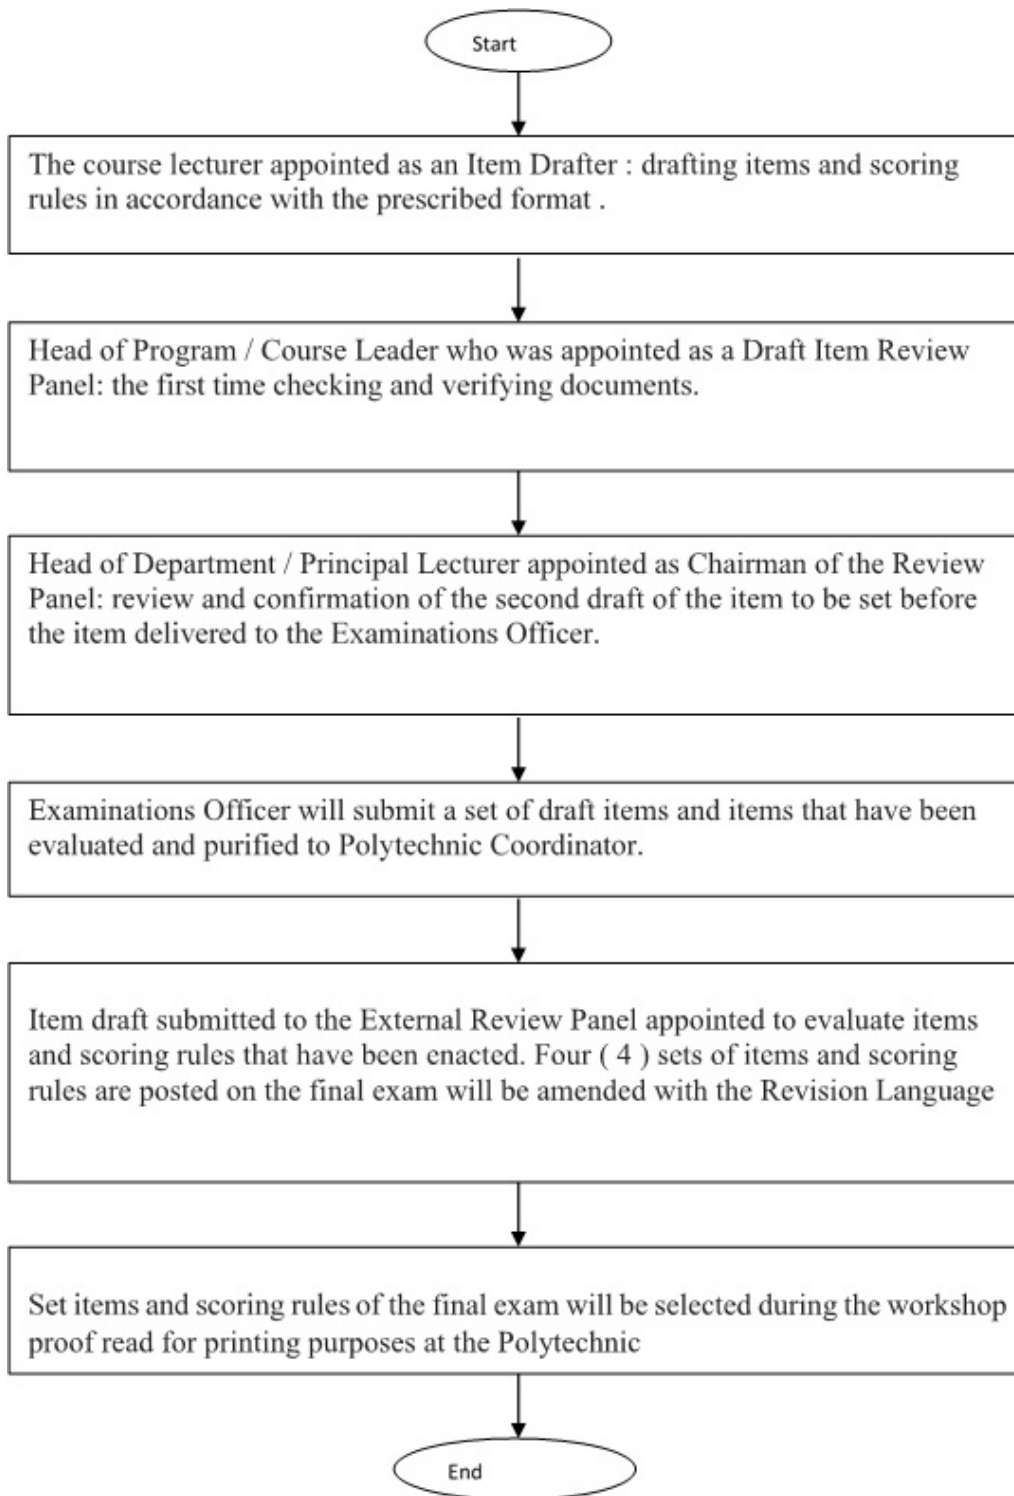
Start

The course lecturer appointed as an Item Drafter : drafting items and scoring rules in accordance with the prescribed format .

Head of Program / Course Leader who was appointed as a Draft Item Review Panel: the first time checking and verifying documents.

Head of Department / Principal Lecturer appointed as Chairman of the Review Panel: review and confirmation of the second draft of the item to be set before the item delivered to the Examinations Officer.

Examinations Officer will submit a set of draft items and items that have been evaluated and purified to Polytechnic Coordinator.

Item draft submitted to the External Review Panel appointed to evaluate items and scoring rules that have been enacted. Four ( 4 ) sets of items and scoring rules are posted on the final exam will be amended with the Revision Language

Set items and scoring rules of the final exam will be selected during the workshop proof read for printing purposes at the Polytechnic

End